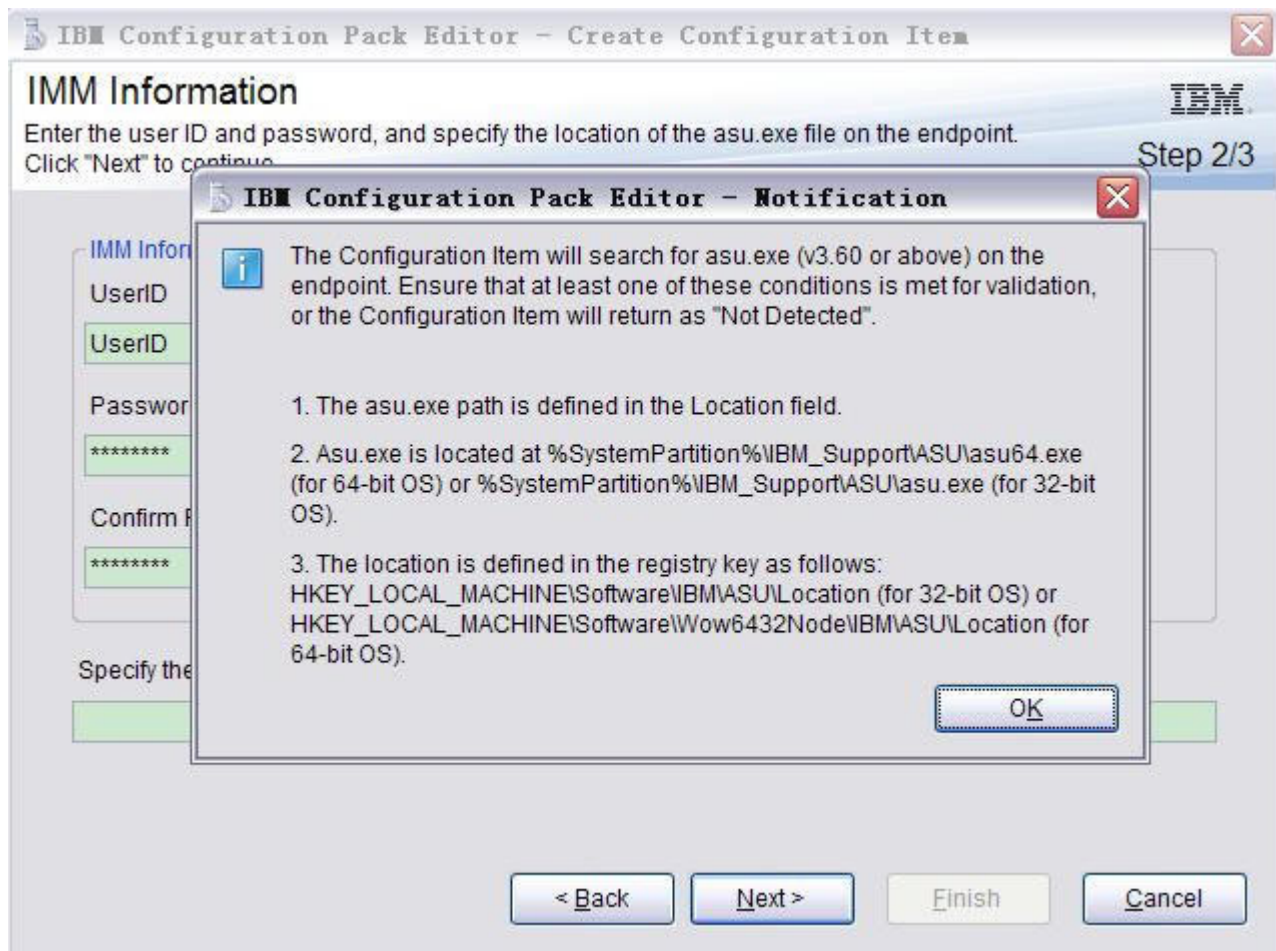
IBM Configuration Pack Editor - Create Configuration Item

IMM Information

IBM

Enter the user ID and password, and specify the location of the asu.exe file on the endpoint. Click "Next" to continue.

Step 2/3

IMM Infor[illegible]

UserID

UserID

Passwor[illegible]

********

Confirm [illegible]

********

Specify the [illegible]

IBM Configuration Pack Editor - Notification

The Configuration Item will search for asu.exe (v3.60 or above) on the endpoint. Ensure that at least one of these conditions is met for validation, or the Configuration Item will return as "Not Detected".

1. The asu.exe path is defined in the Location field.

2. Asu.exe is located at %SystemPartition%\IBM_Support\ASU\asu64.exe (for 64-bit OS) or %SystemPartition%\IBM_Support\ASU\asu.exe (for 32-bit OS).

3. The location is defined in the registry key as follows: HKEY_LOCAL_MACHINE\Software\IBM\ASU\Location (for 32-bit OS) or HKEY_LOCAL_MACHINE\Software\Wow6432Node\IBM\ASU\Location (for 64-bit OS).

OK

< Back

Next >

Finish

Cancel